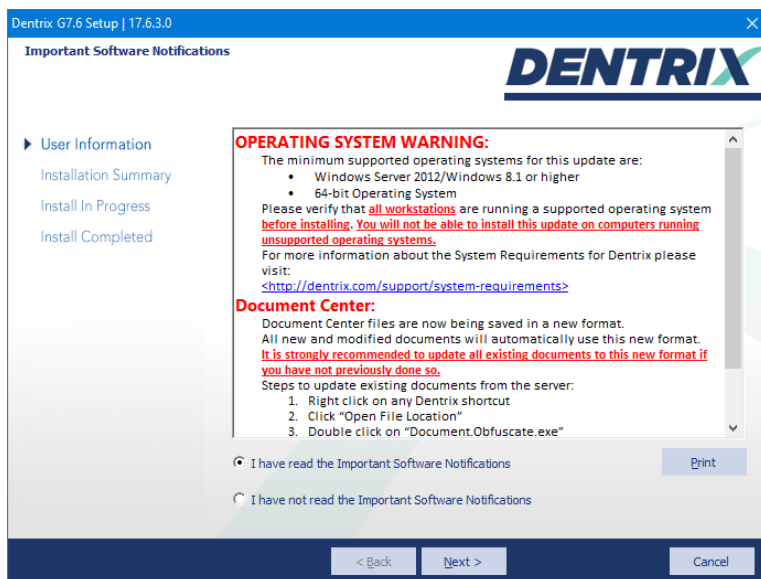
Dentrix G7.6 Setup | 17.6.3.0

Important Software Notifications

DENTRIX

User Information
Installation Summary
Install In Progress
Install Completed

OPERATING SYSTEM WARNING:
The minimum supported operating systems for this update are:
• Windows Server 2012/Windows 8.1 or higher
• 64-bit Operating System
Please verify that all workstations are running a supported operating system before installing. You will not be able to install this update on computers running unsupported operating systems.
For more information about the System Requirements for Dentrix please visit:
<http://dentrix.com/support/system-requirements>

Document Center:
Document Center files are now being saved in a new format.
All new and modified documents will automatically use this new format.
It is strongly recommended to update all existing documents to this new format if you have not previously done so.
Steps to update existing documents from the server:
1. Right click on any Dentrix shortcut
2. Click "Open File Location"
3. Double click on "Document.Obfuscate.exe"

I have read the Important Software Notifications

Print

I have not read the Important Software Notifications

< Back

Next >

Cancel